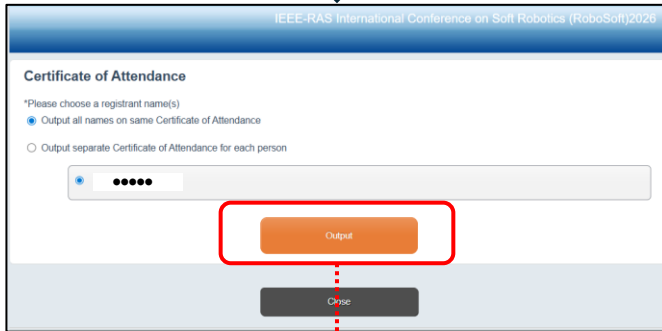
IEEE-RAS International Conference on Soft Robotics (RoboSoft)2026

Certificate of Attendance

*Please choose a registrant name(s)

Output all names on same Certificate of Attendance

Output separate Certificate of Attendance for each person

●●●●●

Output

Close